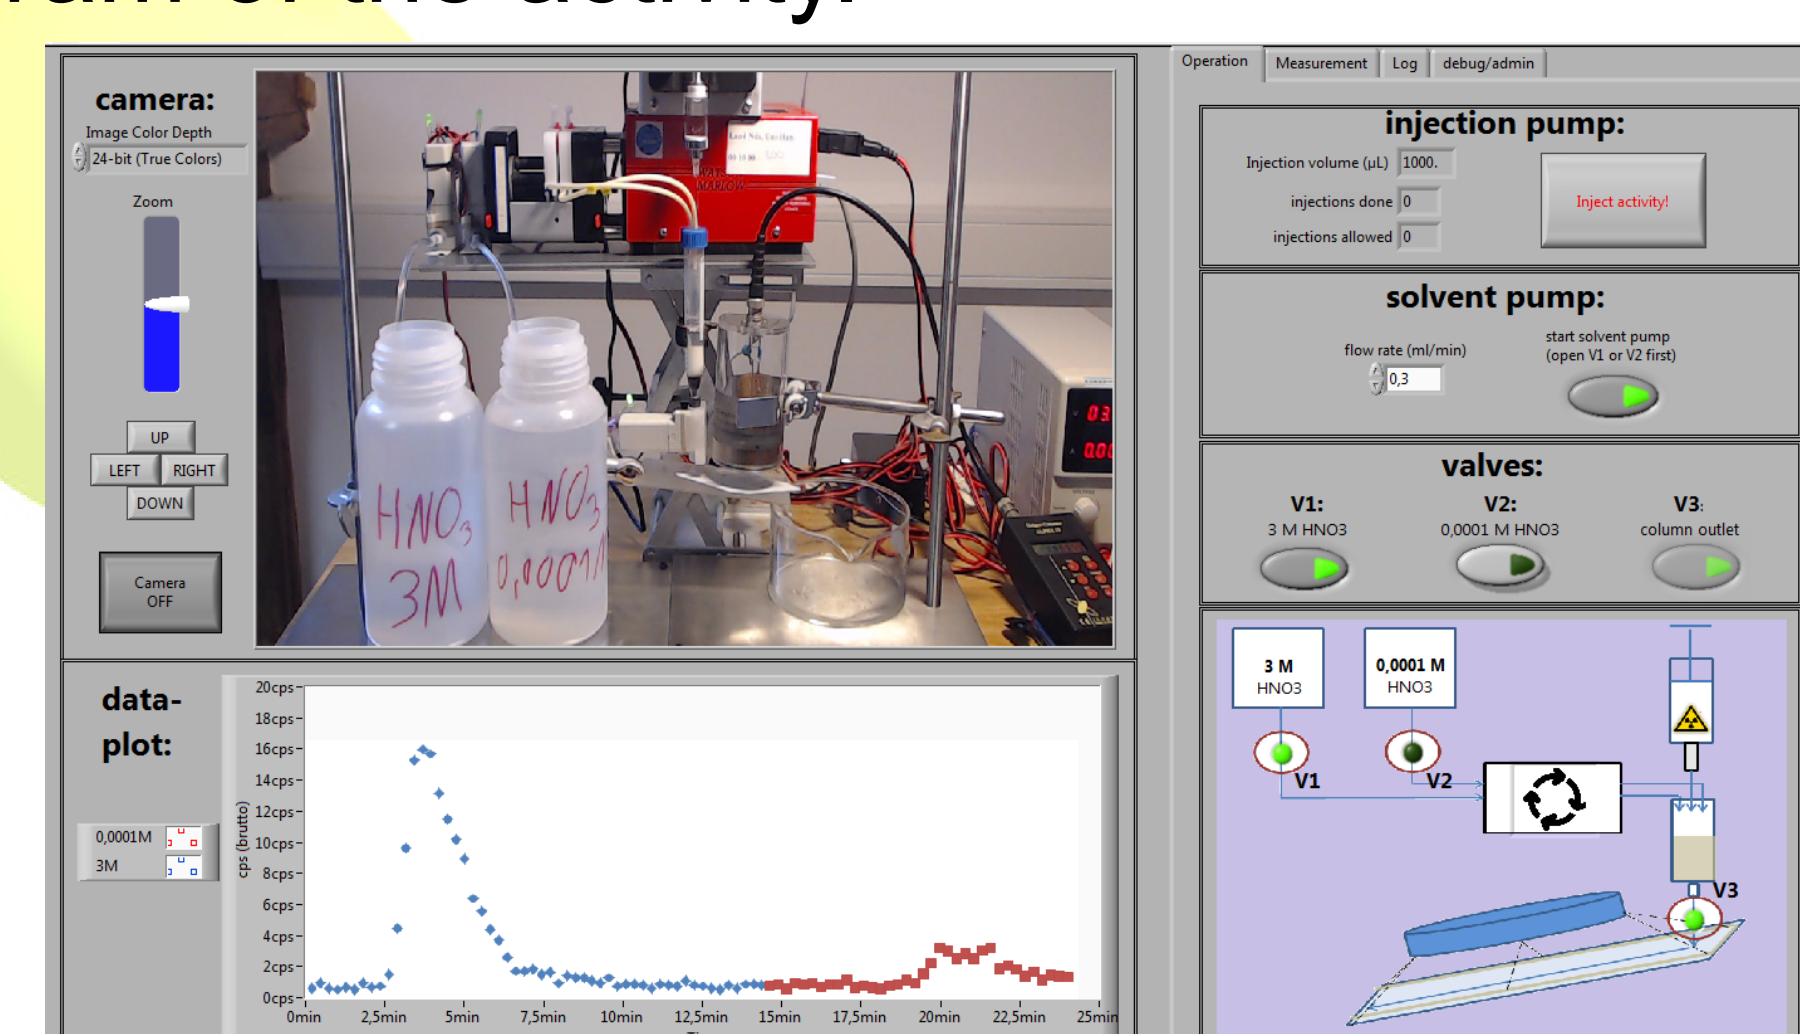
camera:

Image Color Depth

24-bit (True Colors)

Zoom

UP

LEFT

RIGHT

DOWN

Camera OFF

HNO$_3$ 3M

HNO$_3$ 0,0001M

Operation | Measurement | Log | debug/admin

injection pump:

Injection volume (μL) 1000.

injections done 0

injections allowed 0

Inject activity!

solvent pump:

flow rate (ml/min)

0,3

start solvent pump (open V1 or V2 first)

valves:

V1:
3 M HNO3

V2:
0,0001 M HNO3

V3:
column outlet

3 M HNO3

0,0001 M HNO3

V1

V2

V3

data-plot:

0,0001M

3M

cps (brutto)

20cps
18cps
16cps
14cps
12cps
10cps
8cps
6cps
4cps
2cps
0cps

0min 2,5min 5min 7,5min 10min 12,5min 15min 17,5min 20min 22,5min 25min